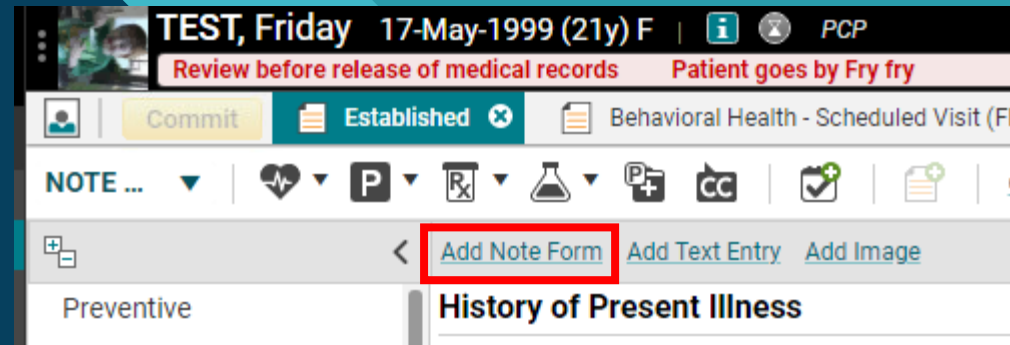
TEST, Friday 17-May-1999 (21y) F | PCP
Review before release of medical records Patient goes by Fry fry

Commit Established Behavioral Health - Scheduled Visit (F

NOTE ...

Add Note Form Add Text Entry Add Image

Preventive

History of Present Illness